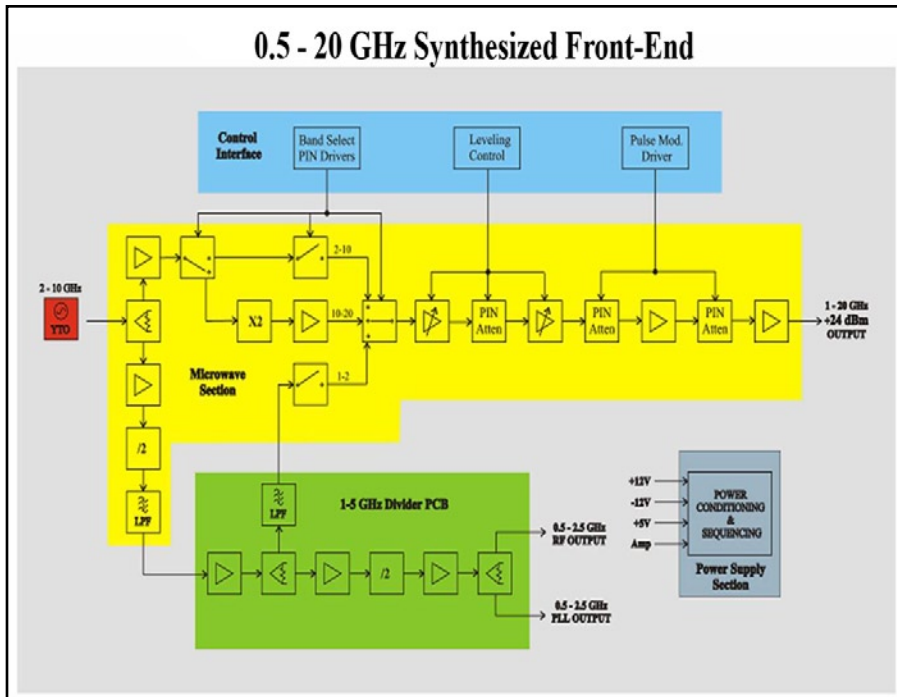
0.5 - 20 GHz Synthesized Front-End

Control Interface

Band Select PIN Drivers

Leveling Control

Pulse Mod. Driver

2 - 10 GHz

YTO

2-10

X2

10-20

PIN Atten

PIN Atten

PIN Atten

PIN Atten

1 - 20 GHz +24 dBm OUTPUT

Microwave Section

1-2

/2

LPF

LPF

1-5 GHz Divider PCB

/2

0.5 - 2.5 GHz RF OUTPUT

0.5 - 2.5 GHz PLL OUTPUT

+12V

-12V

+5V

Amp

POWER CONDITIONING & SEQUENCING

Power Supply Section